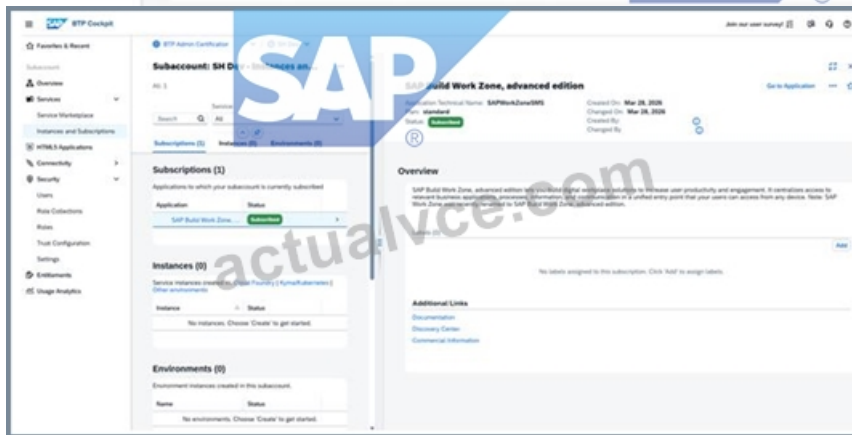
SAP BTP Cockpit

Join our user survey!

Favorites & Recent

Subaccount

Overview

Services

Service Marketplace

Instances and Subscriptions

HTML5 Applications

Connectivity

Security

Users

Role Collections

Roles

Trust Configuration

Settings

Entitlements

Usage Analytics

BTP Admin Certification

Subaccount: SH D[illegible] - Instances an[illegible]

All: 1

Search

Service

All

Subscriptions (1)

Instances (0)

Environments (0)

Subscriptions (1)

Applications to which your subaccount is currently subscribed

| Application | Status |
|---|---|
| SAP Build Work Zone... | Subscribed |

Instances (0)

Service instances created in Cloud Foundry | Kyma/Kubernetes | Other environments

| Instance | Status |
|---|---|
| No instances. Choose 'Create' to get started. | |

Environments (0)

Environment instances created in this subaccount.

| Name | Status |
|---|---|
| No environments. Choose 'Create' to get started. | |

SAP

®

SAP Build Work Zone, advanced edition

Application Technical Name: SAPWorkZoneSMS

Plan: standard

Status: Subscribed

Created On: Mar 28, 2026

Changed On: Mar 28, 2026

Created By:

Changed By:

Go to Application

Overview

SAP Build Work Zone, advanced edition lets you build digital workplace solutions to increase user productivity and engagement. It centralizes access to relevant business applications, processes, information, and communication in a unified entry point that your users can access from any device. Note: SAP Work Zone was recently renamed to SAP Build Work Zone, advanced edition.

Labels

Add

No labels assigned to this subscription. Click 'Add' to assign labels.

Additional Links

Documentation

Discovery Center

Commercial Information

actualvce.com